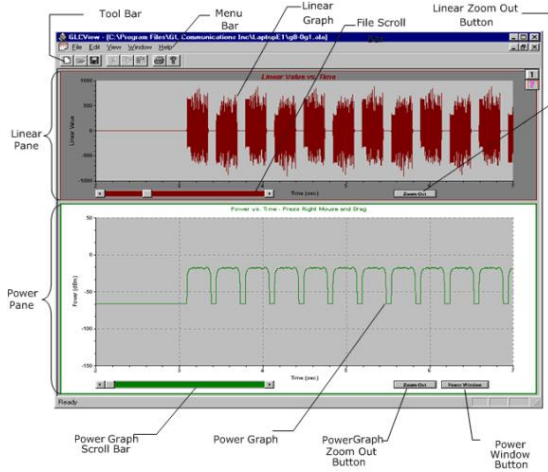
Tool Bar
Menu Bar
Linear Graph
File Scroll
Linear Zoom Out Button

GLCView - [C:\Program Files\GL Communications Inc\Laptop\E1\g8-0g1.ola]
File Edit View Window Help

Linear Value vs. Time
1000
500
0
-500
-1000
Linear Value
Time (sec.)
Zoom Out
1
2

Linear Pane

Power vs. Time - Press Right Mouse and Drag
50
0
-50
-100
-150
Power (dBm)
Time (sec.)
Zoom Out
Power Window

Power Pane

Ready

Power Graph Scroll Bar
Power Graph
PowerGraph Zoom Out Button
Power Window Button